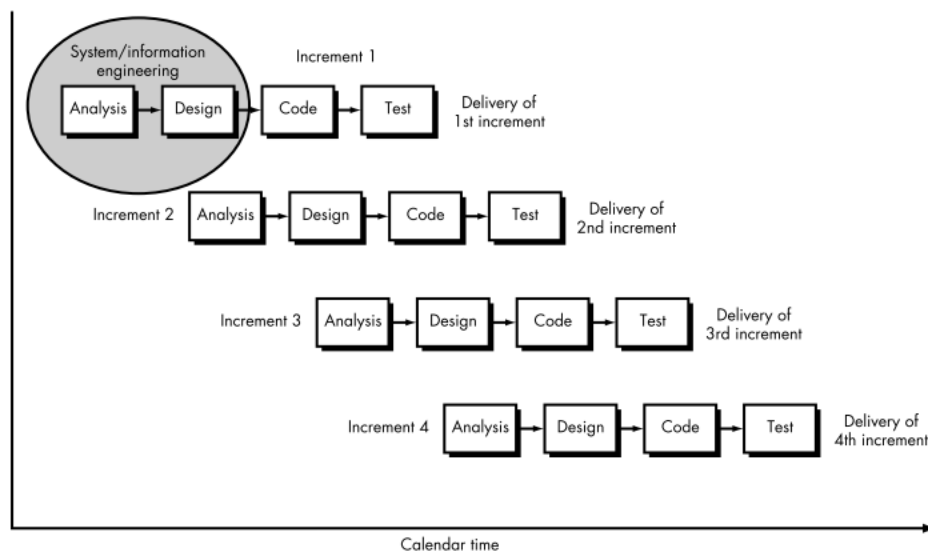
System/information engineering

Increment 1

Analysis

Design

Code

Test

Delivery of 1st increment

Increment 2

Analysis

Design

Code

Test

Delivery of 2nd increment

Increment 3

Analysis

Design

Code

Test

Delivery of 3rd increment

Increment 4

Analysis

Design

Code

Test

Delivery of 4th increment

Calendar time